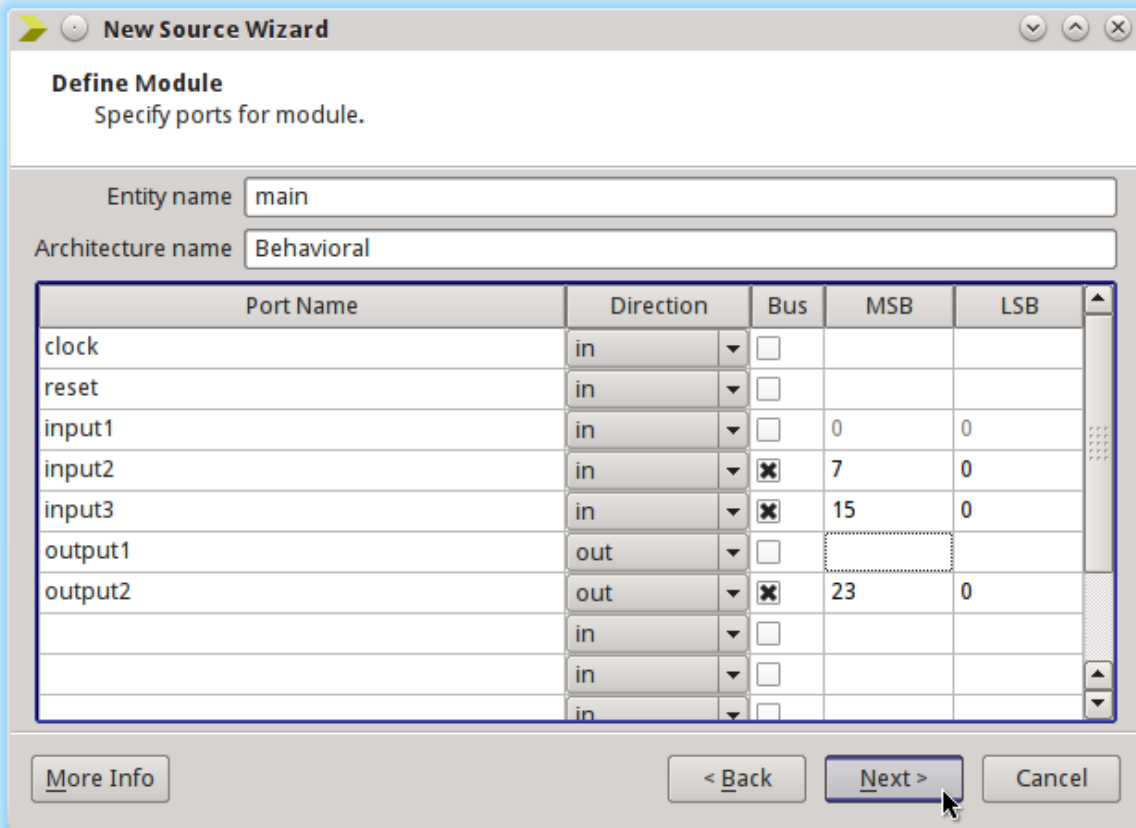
New Source Wizard

Define Module
Specify ports for module.

Entity name main

Architecture name Behavioral

| Port Name | Direction | Bus | MSB | LSB |
|---|---|---|---|---|
| clock | in | | | |
| reset | in | | | |
| input1 | in | | 0 | 0 |
| input2 | in | ✖ | 7 | 0 |
| input3 | in | ✖ | 15 | 0 |
| output1 | out | | | |
| output2 | out | ✖ | 23 | 0 |
| | in | | | |
| | in | | | |
| | in | | | |

More Info

< Back

Next >

Cancel